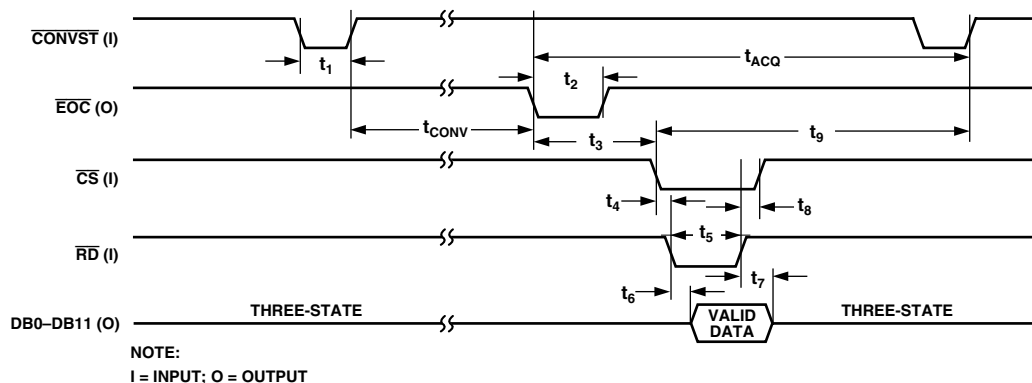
$\overline{\text{CONVST}}$ (I)

$t_1$

$t_{ACQ}$

$t_2$

$\overline{\text{EOC}}$ (O)

$t_{CONV}$

$t_3$

$t_9$

$\overline{\text{CS}}$ (I)

$t_4$

$t_8$

$t_5$

$\overline{\text{RD}}$ (I)

$t_7$

$t_6$

DB0–DB11 (O)

THREE-STATE

VALID DATA

THREE-STATE

NOTE:
I = INPUT; O = OUTPUT